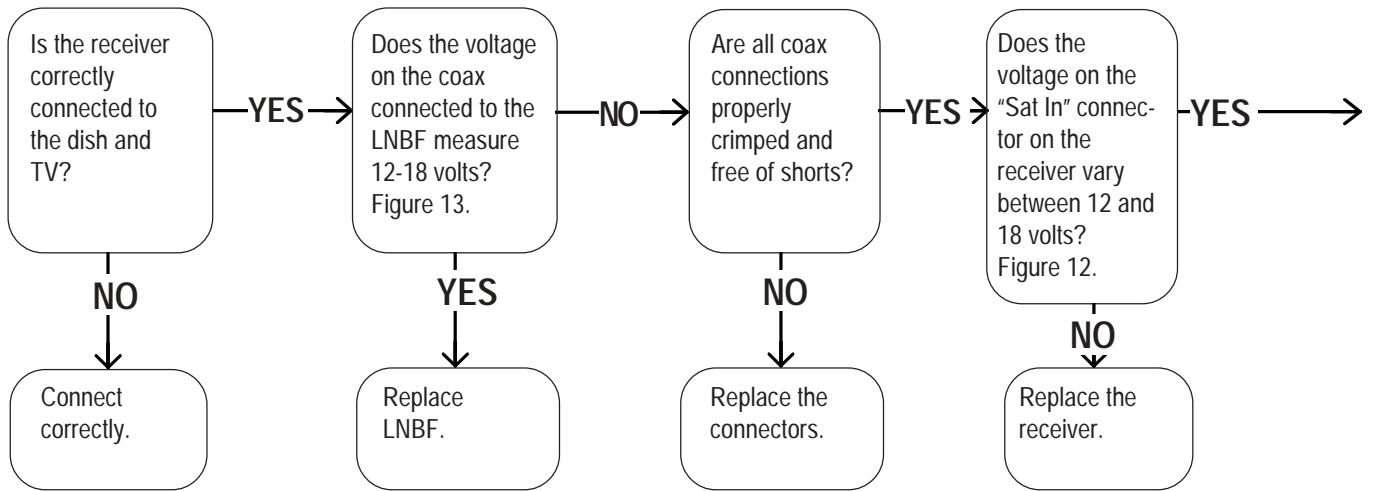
Is the receiver correctly connected to the dish and TV?

YES

Does the voltage on the coax connected to the LNBF measure 12-18 volts? Figure 13.

NO

Are all coax connections properly crimped and free of shorts?

YES

Does the voltage on the "Sat In" connector on the receiver vary between 12 and 18 volts? Figure 12.

YES

NO

Connect correctly.

YES

Replace LNBF.

NO

Replace the connectors.

NO

Replace the receiver.